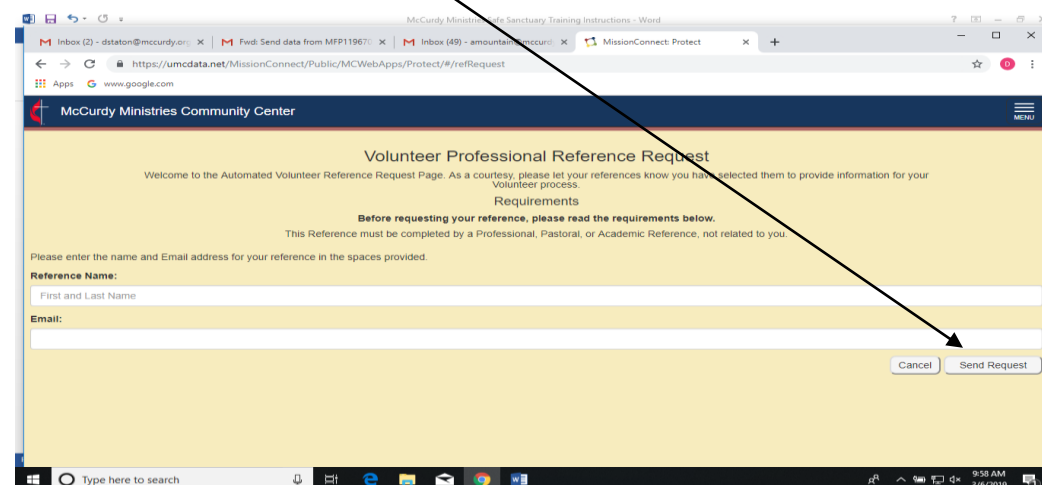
McCurdy Ministries Safe Sanctuary Training Instructions - Word

Inbox (2) - dstaton@mccurdy.org ×
Fwd: Send data from MFP11967 ×
Inbox (49) - amountain@mccurdy ×
MissionConnect: Protect ×

https://umcdata.net/MissionConnect/Public/MCWebApps/Protect/#/refRequest

Apps
www.google.com

McCurdy Ministries Community Center

MENU

Volunteer Professional Reference Request

Welcome to the Automated Volunteer Reference Request Page. As a courtesy, please let your references know you have selected them to provide information for your Volunteer process.

Requirements

Before requesting your reference, please read the requirements below.

This Reference must be completed by a Professional, Pastoral, or Academic Reference, not related to you.

Please enter the name and Email address for your reference in the spaces provided.

Reference Name:

First and Last Name

Email:

Cancel
Send Request

Type here to search

9:58 AM
3/6/2019